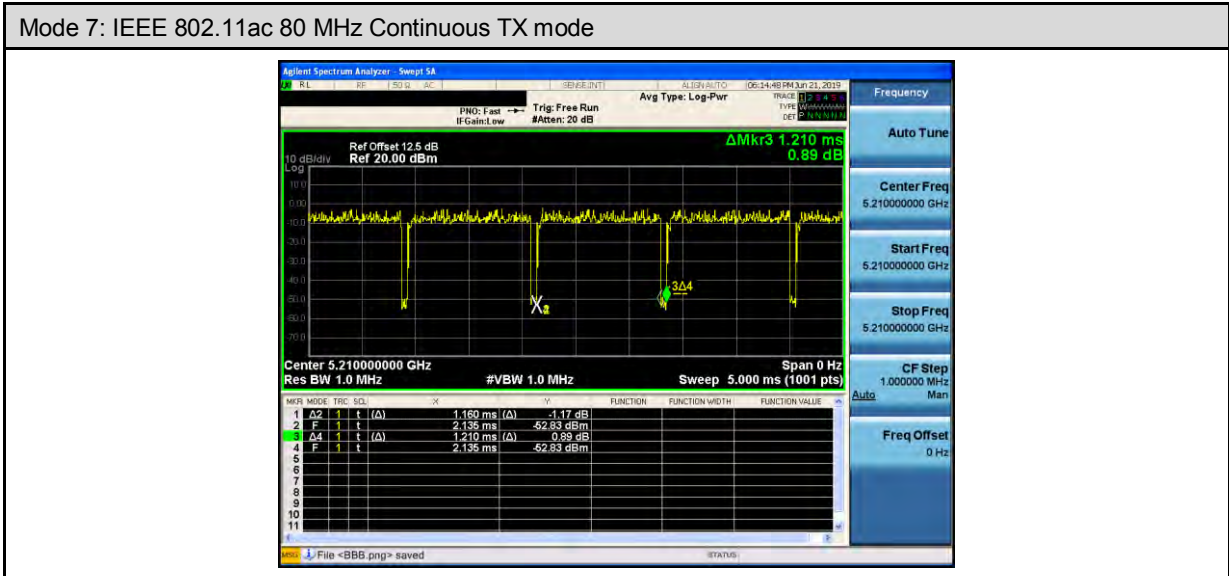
Mode 7: IEEE 802.11ac 80 MHz Continuous TX mode

Agilent Spectrum Analyzer - Swept SA
RL RF 50 Ω AC SENSE:INT ALIGN AUTO 06:14:48 PM Jun 21, 2019
PNO: Fast Trig: Free Run Avg Type: Log-Pwr TRACE 1 2 3 4 5 6
IFGain:Low #Atten: 20 dB TYPE W
DET P N N N N N

Frequency

Ref Offset 12.5 dB
10 dB/div Ref 20.00 dBm
Log
ΔMkr3 1.210 ms
0.89 dB

10.0
0.00
-10.0
-20.0
-30.0
-40.0
-50.0
-60.0
-70.0

3Δ4
X2

Center 5.210000000 GHz Span 0 Hz
Res BW 1.0 MHz #VBW 1.0 MHz Sweep 5.000 ms (1001 pts)

| MKR | MODE | TRC | SCL | X | | Y | FUNCTION | FUNCTION WIDTH | FUNCTION VALUE |
|---|---|---|---|---|---|---|---|---|---|
| 1 | Δ2 | 1 | t (Δ) | 1.160 ms | (Δ) | -1.17 dB | | | |
| 2 | F | 1 | t | 2.135 ms | | -52.83 dBm | | | |
| 3 | Δ4 | 1 | t (Δ) | 1.210 ms | (Δ) | 0.89 dB | | | |
| 4 | F | 1 | t | 2.135 ms | | -52.83 dBm | | | |
| 5 | | | | | | | | | |
| 6 | | | | | | | | | |
| 7 | | | | | | | | | |
| 8 | | | | | | | | | |
| 9 | | | | | | | | | |
| 10 | | | | | | | | | |
| 11 | | | | | | | | | |

Auto Tune

Center Freq
5.210000000 GHz

Start Freq
5.210000000 GHz

Stop Freq
5.210000000 GHz

CF Step
1.000000 MHz
Auto Man

Freq Offset
0 Hz

MSG File <BBB.png> saved STATUS